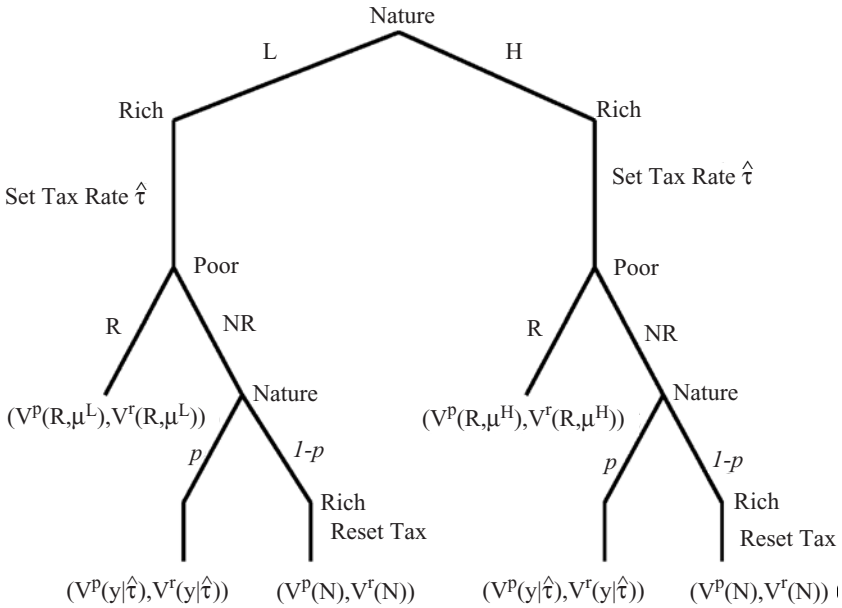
Nature

L

H

Rich

Rich

Set Tax Rate $\hat{\tau}$

Set Tax Rate $\hat{\tau}$

Poor

Poor

R

NR

R

NR

$(V^p(R,\mu^L),V^r(R,\mu^L))$

Nature

$(V^p(R,\mu^H),V^r(R,\mu^H))$

Nature

$p$

$1\text{-}p$

$p$

$1\text{-}p$

Rich
Reset Tax

Rich
Reset Tax

$(V^p(y|\hat{\tau}),V^r(y|\hat{\tau}))$

$(V^p(N),V^r(N))$

$(V^p(y|\hat{\tau}),V^r(y|\hat{\tau}))$

$(V^p(N),V^r(N))$